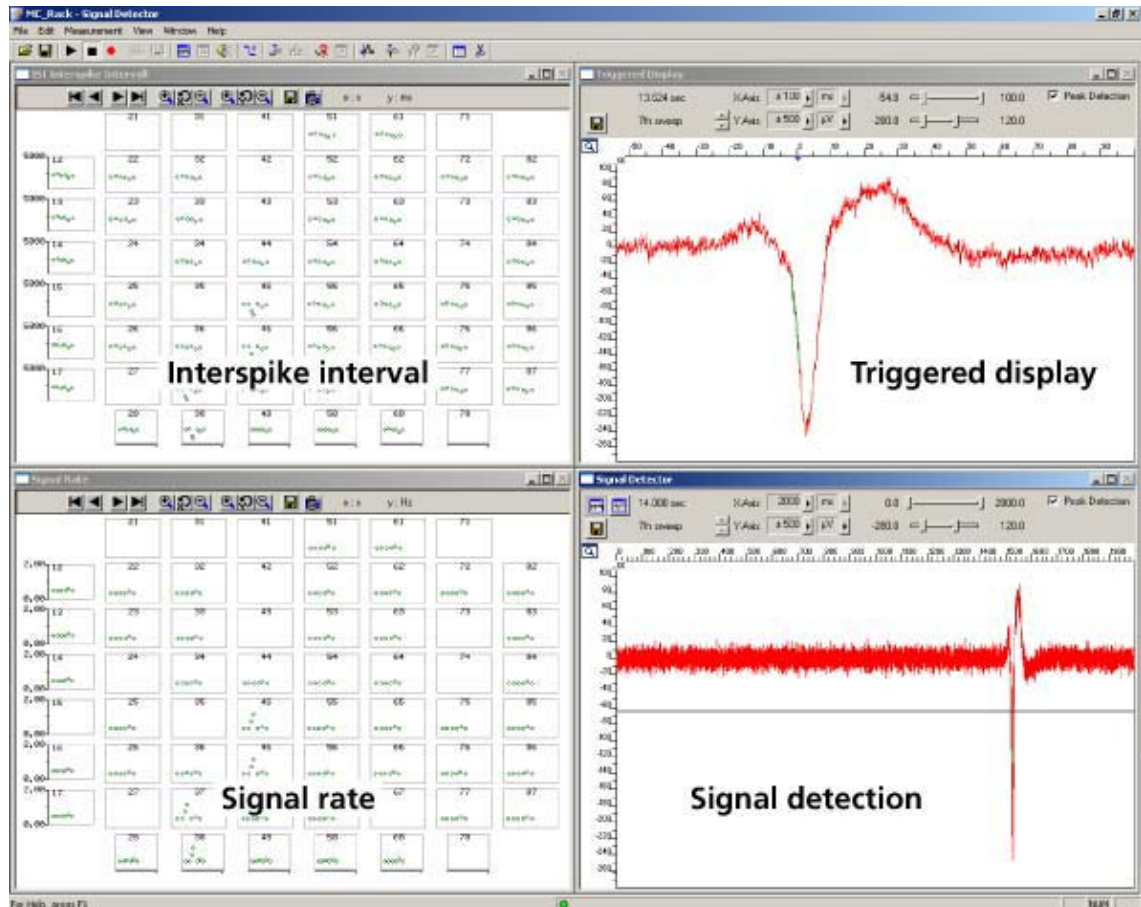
MC_Rack - Signal Detector

File Edit Measurement View Window Help

ISI Interspike Interval

x: s y: ms

21 31 41 51 61 71

12 22 32 42 52 62 72 82

13 23 33 43 53 63 73 83

14 24 34 44 54 64 74 84

15 25 35 45 55 65 75 85

16 26 36 46 56 66 76 86

17 27 37 47 57 67 77 87

28 38 48 58 68 78

Interspike interval

Triggered Display

13.024 sec X-Axis ±100 ms -54.0 100.0 Peak Detection

7th sweep Y-Axis ±500 µV -280.0 120.0

Triggered display

Signal Rate

x: s y: Hz

21 31 41 51 61 71

12 22 32 42 52 62 72 82

13 23 33 43 53 63 73 83

14 24 34 44 54 64 74 84

15 25 35 45 55 65 75 85

16 26 36 46 56 66 76 86

17 27 37 47 57 67 77 87

28 38 48 58 68 78

Signal rate

Signal Detector

14.000 sec X-Axis 2000 ms 0.0 2000.0 Peak Detection

7th sweep Y-Axis ±500 µV -280.0 120.0

Signal detection

For Help, press F1

NUM